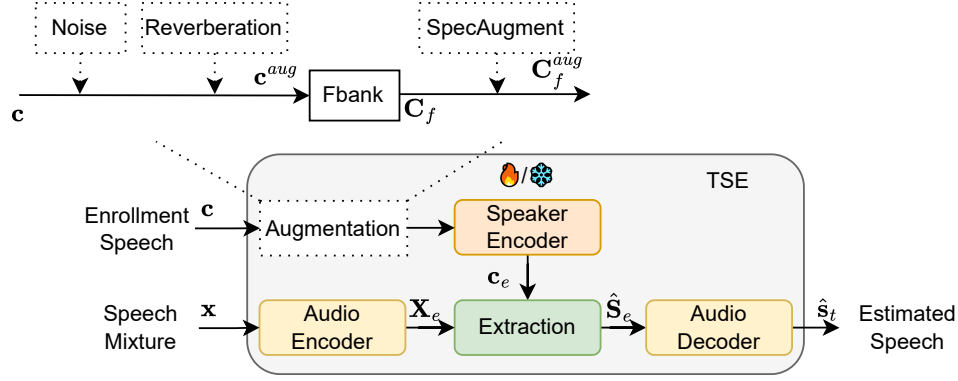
Noise

Reverberation

SpecAugment

$\mathbf{c}^{aug}$

$\mathbf{C}_f^{aug}$

$\mathbf{c}$

Fbank

$\mathbf{C}_f$

🔥/❄️

TSE

Enrollment Speech

$\mathbf{c}$

Augmentation

Speaker Encoder

$\mathbf{c}_e$

Speech Mixture

$\mathbf{x}$

Audio Encoder

$\mathbf{X}_e$

Extraction

$\hat{\mathbf{S}}_e$

Audio Decoder

$\hat{\mathbf{s}}_t$

Estimated Speech